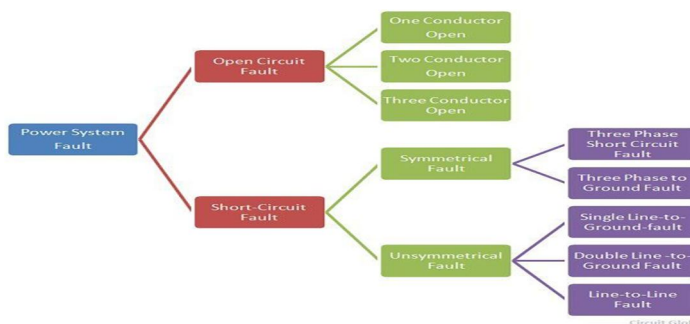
Power System Fault

Open Circuit Fault

One Conductor Open

Two Conductor Open

Three Conductor Open

Short-Circuit Fault

Symmetrical Fault

Three Phase Short Circuit Fault

Three Phase to Ground Fault

Unsymmetrical Fault

Single Line-to-Ground-fault

Double Line-to-Ground Fault

Line-to-Line Fault

Circuit Glo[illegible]